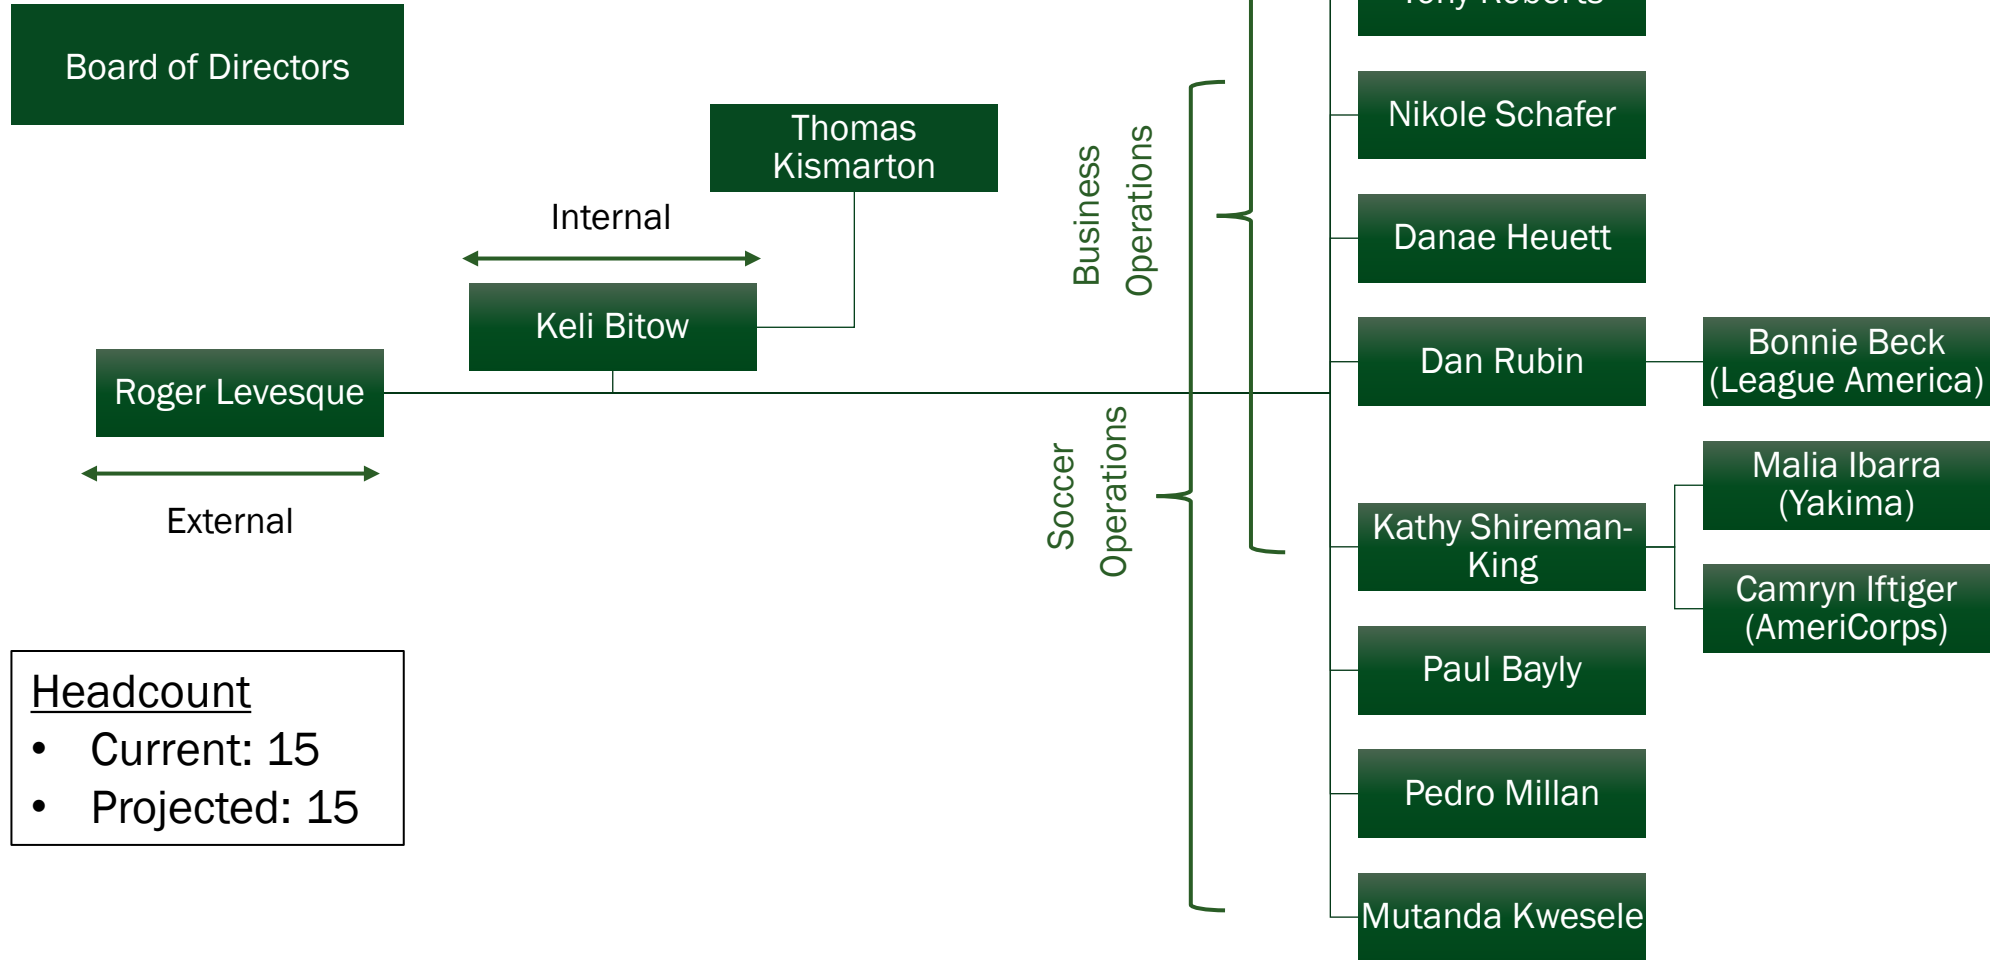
Board of Directors

Thomas Kismarton

Internal

Keli Bitow

Roger Levesque

External

Business Operations

Soccer Operations

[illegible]

Nikole Schafer

Danae Heuett

Dan Rubin

Bonnie Beck (League America)

Malia Ibarra (Yakima)

Kathy Shireman-King

Camryn Iftiger (AmeriCorps)

Paul Bayly

Pedro Millan

Mutanda Kwesele

Headcount
• Current: 15
• Projected: 15